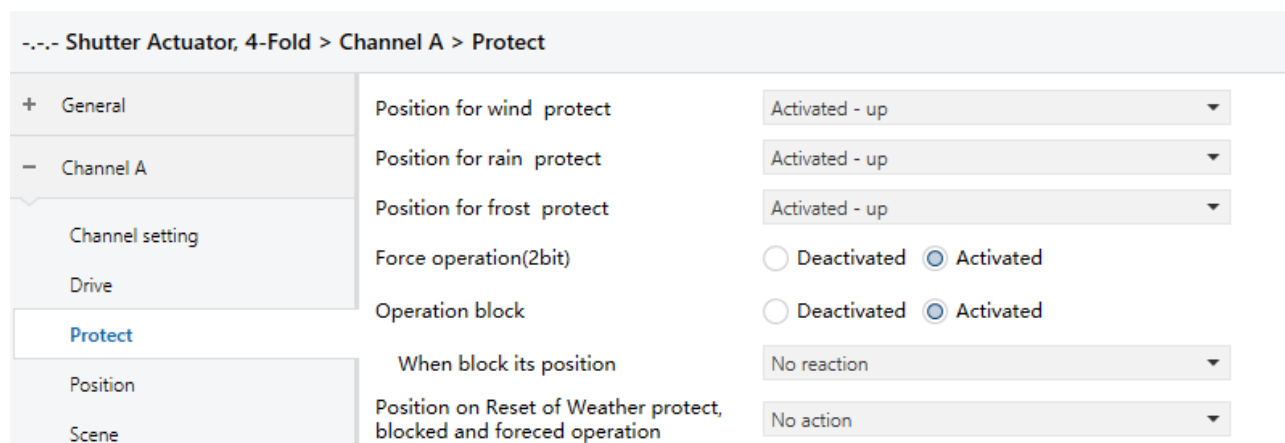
-.-.- Shutter Actuator, 4-Fold > Channel A > Protect

+ General

− Channel A

Channel setting

Drive

Protect

Position

Scene

Position for wind protect | Activated - up

Position for rain protect | Activated - up

Position for frost protect | Activated - up

Force operation(2bit) | Deactivated | Activated

Operation block | Deactivated | Activated

When block its position | No reaction

Position on Reset of Weather protect, blocked and foreced operation | No action